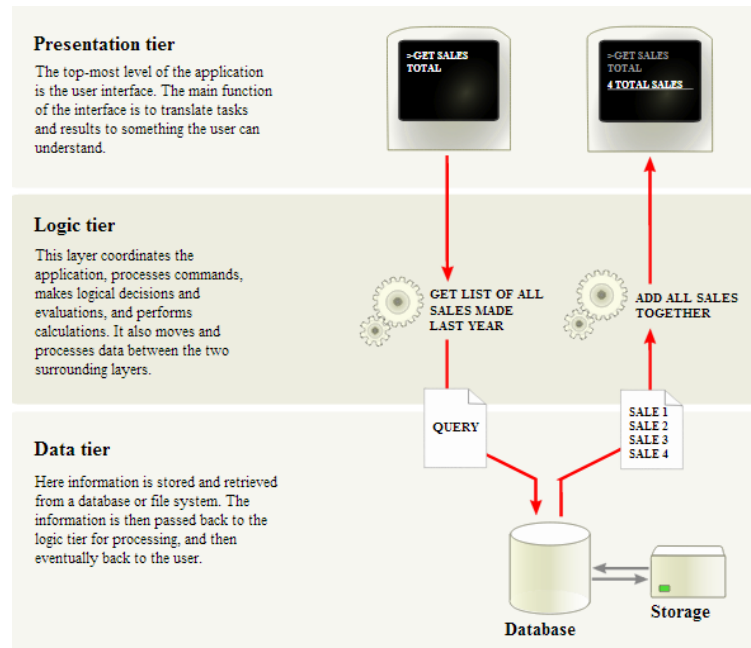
Presentation tier

The top-most level of the application is the user interface. The main function of the interface is to translate tasks and results to something the user can understand.

>GET SALES TOTAL

>GET SALES TOTAL
4 TOTAL SALES

Logic tier

This layer coordinates the application, processes commands, makes logical decisions and evaluations, and performs calculations. It also moves and processes data between the two surrounding layers.

GET LIST OF ALL SALES MADE LAST YEAR

ADD ALL SALES TOGETHER

Data tier

Here information is stored and retrieved from a database or file system. The information is then passed back to the logic tier for processing, and then eventually back to the user.

QUERY

SALE 1
SALE 2
SALE 3
SALE 4

Database

Storage